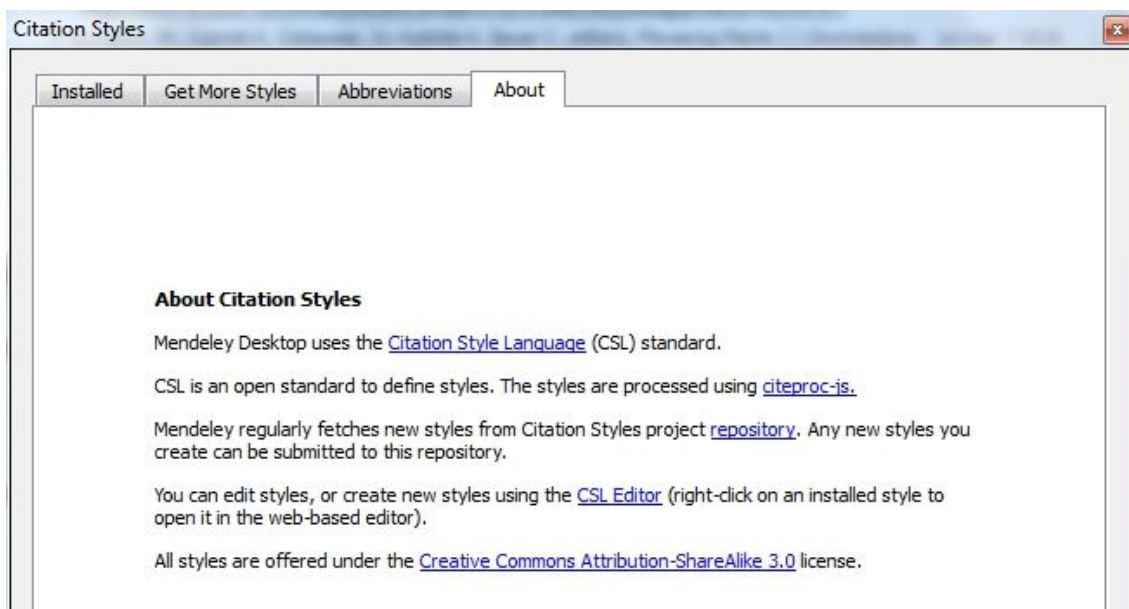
Citation Styles

Installed | Get More Styles | Abbreviations | About

**About Citation Styles**

Mendeley Desktop uses the Citation Style Language (CSL) standard.

CSL is an open standard to define styles. The styles are processed using citeproc-js.

Mendeley regularly fetches new styles from Citation Styles project repository. Any new styles you create can be submitted to this repository.

You can edit styles, or create new styles using the CSL Editor (right-click on an installed style to open it in the web-based editor).

All styles are offered under the Creative Commons Attribution-ShareAlike 3.0 license.